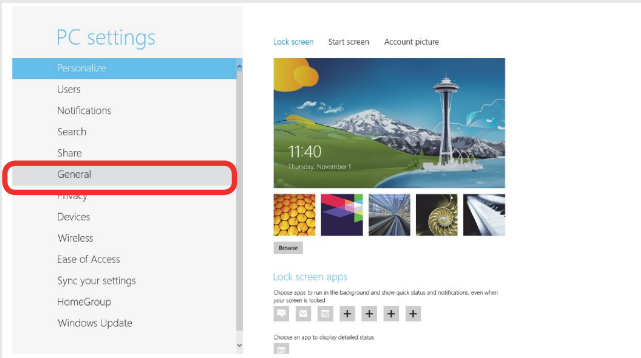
PC settings

Personalize
Users
Notifications
Search
Share
General
Privacy
Devices
Wireless
Ease of Access
Sync your settings
HomeGroup
Windows Update

Lock screen   Start screen   Account picture

11:40
Saturday, November 1

Browse

Lock screen apps

Choose apps to run in the background and show quick status and notifications, even when your screen is locked

Choose an app to display detailed status